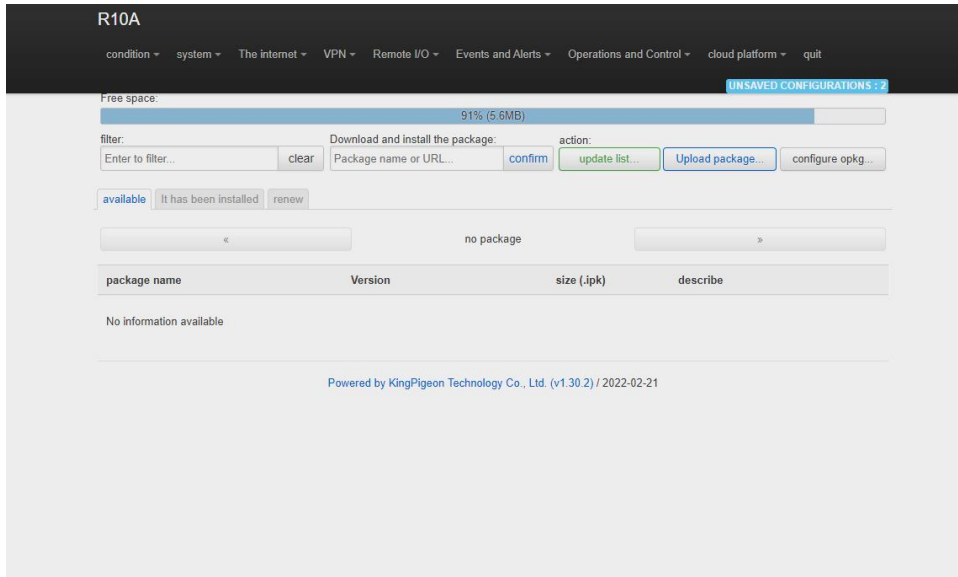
R10A

condition ▾ system ▾ The internet ▾ VPN ▾ Remote I/O ▾ Events and Alerts ▾ Operations and Control ▾ cloud platform ▾ quit

UNSAVED CONFIGURATIONS : 2

Free space:

91% (5.6MB)

filter:

Enter to filter... clear

Download and install the package:

Package name or URL... confirm

action:

update list... Upload package... configure opkg...

available It has been installed renew

« no package »

| package name | Version | size (.ipk) | describe |
|---|---|---|---|

No information available

Powered by KingPigeon Technology Co., Ltd. (v1.30.2) / 2022-02-21